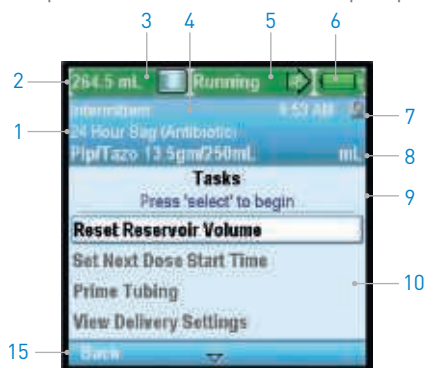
3 4 5 6

2 264.5 mL Running

Intermittent 9:59 AM 7

1 24 Hour Bag (Antibiotic)

Pip/Tazo 13.5gm/250mL mL 8

Tasks

Press 'select' to begin 9

Reset Reservoir Volume

Set Next Dose Start Time

Prime Tubing 10

View Delivery Settings

15 Back